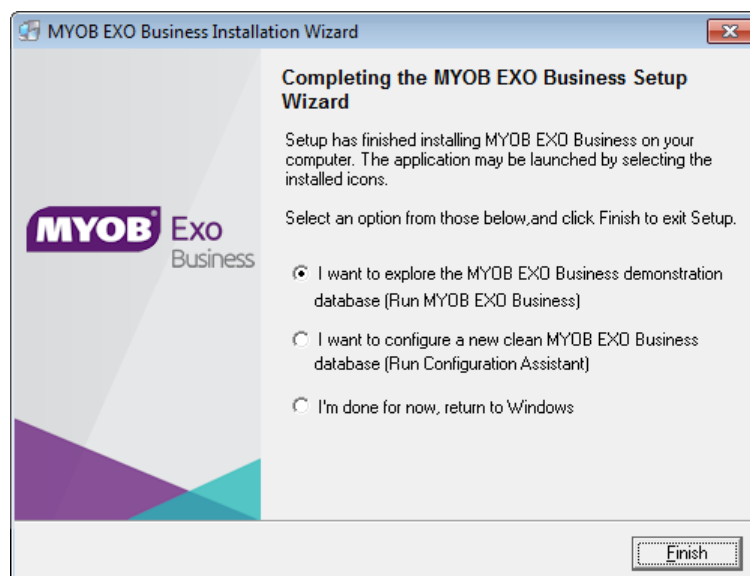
MYOB EXO Business Installation Wizard

Completing the MYOB EXO Business Setup Wizard

Setup has finished installing MYOB EXO Business on your computer. The application may be launched by selecting the installed icons.

Select an option from those below,and click Finish to exit Setup.

MYOB® Exo Business

I want to explore the MYOB EXO Business demonstration database (Run MYOB EXO Business)

I want to configure a new clean MYOB EXO Business database (Run Configuration Assistant)

I'm done for now, return to Windows

Finish